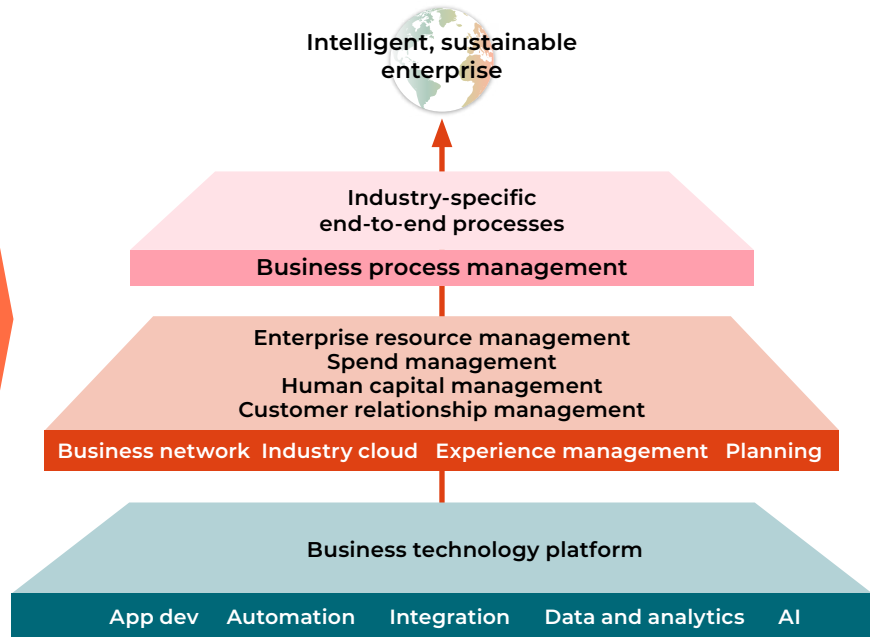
Intelligent, sustainable enterprise

Industry-specific end-to-end processes

Business process management

Enterprise resource management
Spend management
Human capital management
Customer relationship management

Business network Industry cloud Experience management Planning

Business technology platform

App dev Automation Integration Data and analytics AI